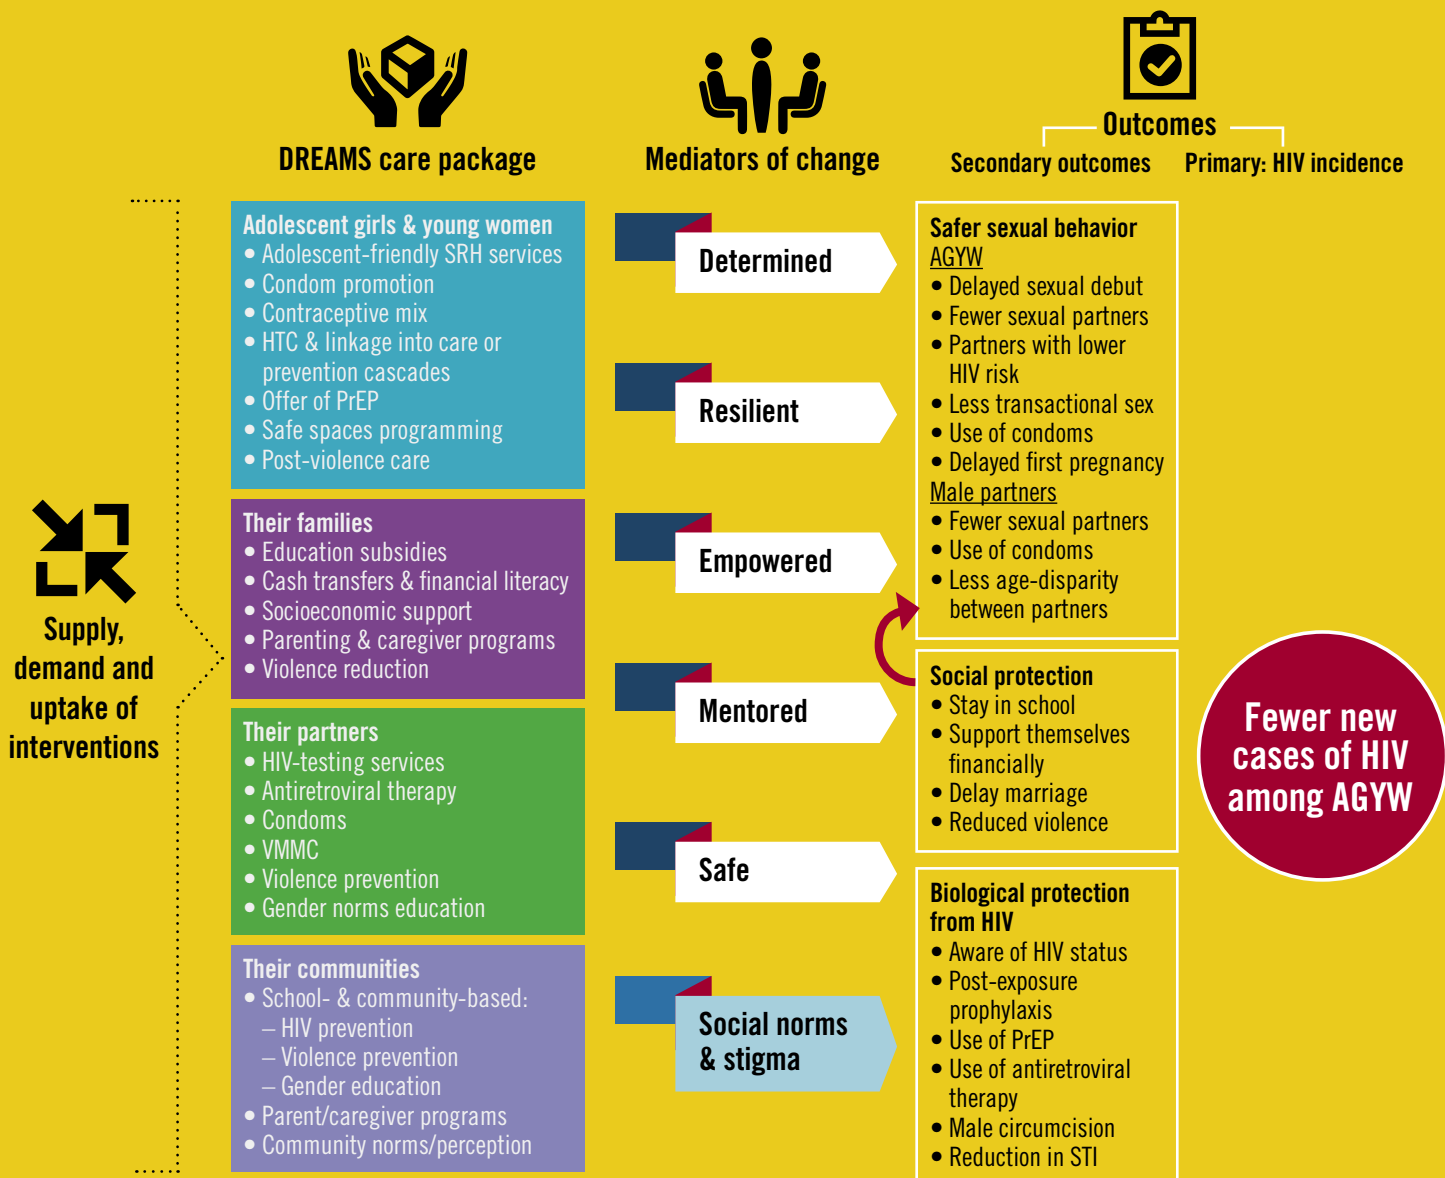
DREAMS care package

Mediators of change

Outcomes

Secondary outcomes

Primary: HIV incidence

Supply, demand and uptake of interventions

Adolescent girls & young women
• Adolescent-friendly SRH services
• Condom promotion
• Contraceptive mix
• HTC & linkage into care or prevention cascades
• Offer of PrEP
• Safe spaces programming
• Post-violence care

Their families
• Education subsidies
• Cash transfers & financial literacy
• Socioeconomic support
• Parenting & caregiver programs
• Violence reduction

Their partners
• HIV-testing services
• Antiretroviral therapy
• Condoms
• VMMC
• Violence prevention
• Gender norms education

Their communities
• School- & community-based:
– HIV prevention
– Violence prevention
– Gender education
• Parent/caregiver programs
• Community norms/perception

Determined

Resilient

Empowered

Mentored

Safe

Social norms & stigma

Safer sexual behavior
AGYW
• Delayed sexual debut
• Fewer sexual partners
• Partners with lower HIV risk
• Less transactional sex
• Use of condoms
• Delayed first pregnancy
Male partners
• Fewer sexual partners
• Use of condoms
• Less age-disparity between partners

Social protection
• Stay in school
• Support themselves financially
• Delay marriage
• Reduced violence

Biological protection from HIV
• Aware of HIV status
• Post-exposure prophylaxis
• Use of PrEP
• Use of antiretroviral therapy
• Male circumcision
• Reduction in STI

Fewer new cases of HIV among AGYW